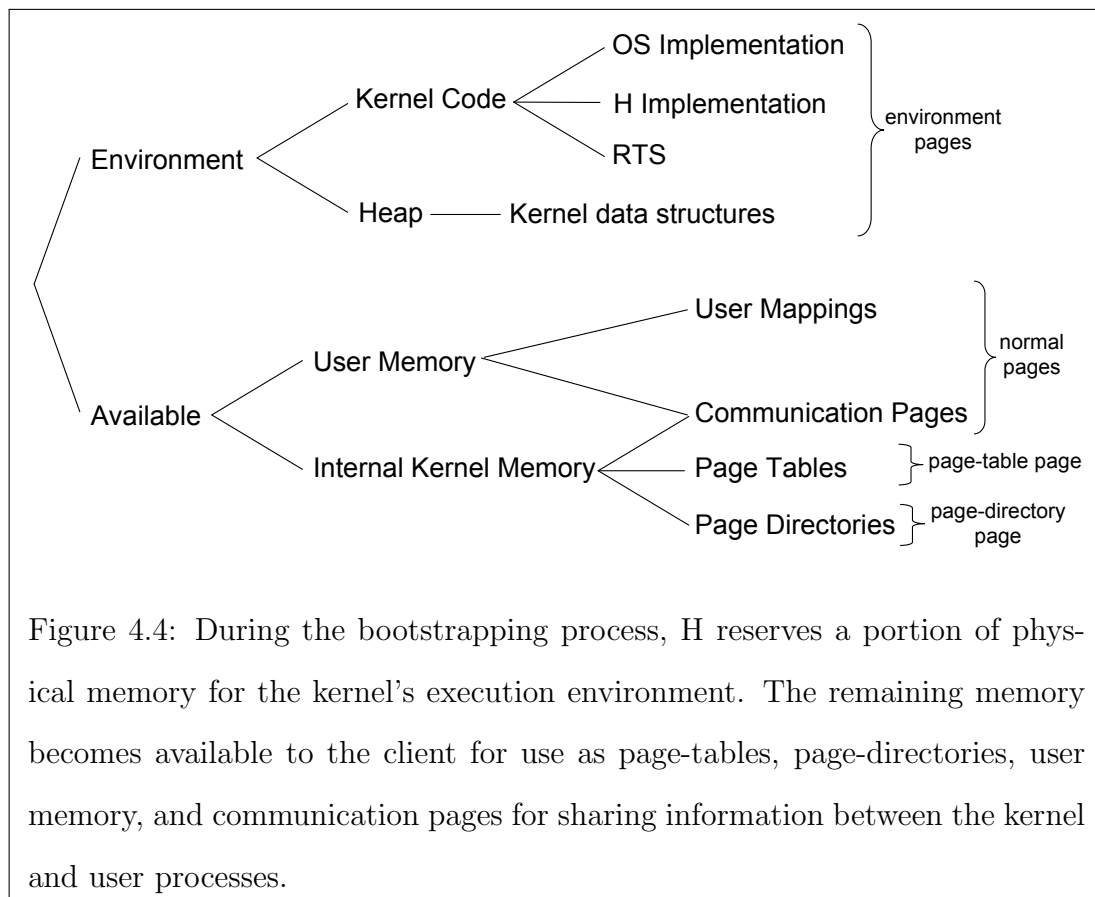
Environment

Kernel Code

OS Implementation

H Implementation

RTS

Heap

Kernel data structures

environment pages

Available

User Memory

User Mappings

Communication Pages

normal pages

Internal Kernel Memory

Page Tables

page-table page

Page Directories

page-directory page

Figure 4.4: During the bootstrapping process, H reserves a portion of physical memory for the kernel's execution environment. The remaining memory becomes available to the client for use as page-tables, page-directories, user memory, and communication pages for sharing information between the kernel and user processes.